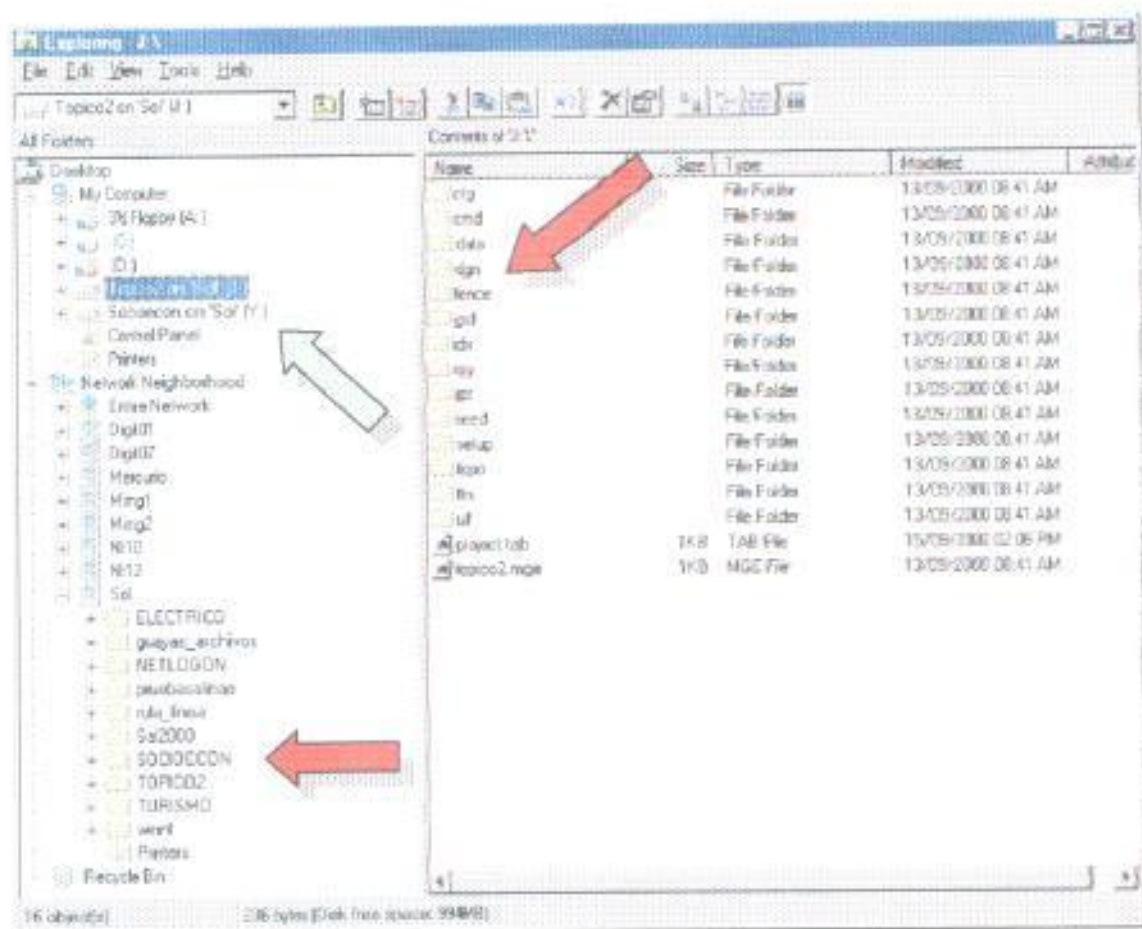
Exploring - X:\

File Edit View Tools Help

Topico2 on 'Sol' (X:)

All Folders

Contents of 'X:\'

Desktop
My Computer
3½ Floppy (A:)
(C:)
(D:)
Topico2 on 'Sol' (X:)
Sobancon on 'Sol' (Y:)
Control Panel
Printers
Network Neighborhood
Entire Network
Digit01
Digit07
Mercurio
Ming1
Ming2
Nt10
Nt12
Sol
ELECTRICO
guayas_archivos
NETLOGON
pruebasslinas
ruta_linea
Sol2000
SOCIOECON
TOPICO2
TURISMO
winnt
Printers
Recycle Bin

| Name | Size | Type | Modified | Attribu |
|---|---|---|---|---|
| cfg | | File Folder | 13/09/2000 08:41 AM | |
| cmd | | File Folder | 13/09/2000 08:41 AM | |
| data | | File Folder | 13/09/2000 08:41 AM | |
| dgn | | File Folder | 13/09/2000 08:41 AM | |
| fence | | File Folder | 13/09/2000 08:41 AM | |
| grd | | File Folder | 13/09/2000 08:41 AM | |
| idx | | File Folder | 13/09/2000 08:41 AM | |
| lay | | File Folder | 13/09/2000 08:41 AM | |
| qpr | | File Folder | 13/09/2000 08:41 AM | |
| seed | | File Folder | 13/09/2000 08:41 AM | |
| setup | | File Folder | 13/09/2000 08:41 AM | |
| topo | | File Folder | 13/09/2000 08:41 AM | |
| ttn | | File Folder | 13/09/2000 08:41 AM | |
| ult | | File Folder | 13/09/2000 08:41 AM | |
| project.tab | 1KB | TAB File | 15/09/2000 02:06 PM | |
| topico2.mge | 1KB | MGE File | 13/09/2000 08:41 AM | |

16 object(s) 236 bytes (Disk free space: 994MB)